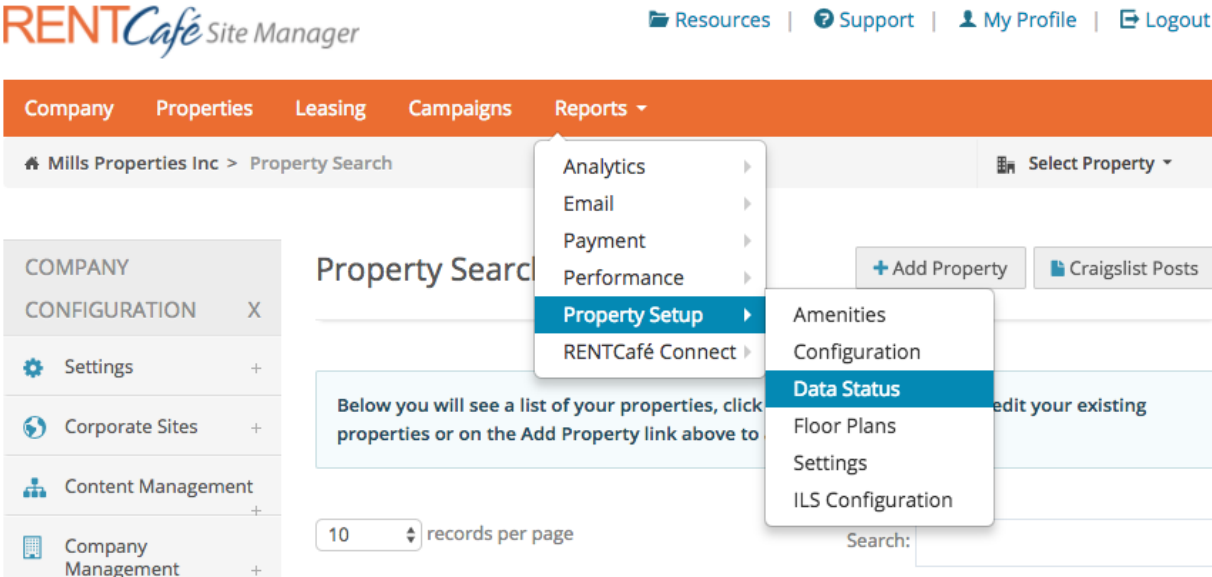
RENTCafé Site Manager

Resources | Support | My Profile | Logout

Company Properties Leasing Campaigns Reports

Mills Properties Inc > Property Search

Select Property

Analytics
Email
Payment
Performance
Property Setup
RENTCafé Connect

Amenities
Configuration
Data Status
Floor Plans
Settings
ILS Configuration

COMPANY CONFIGURATION X

Settings +

Corporate Sites +

Content Management +

Company Management +

Property Searc

+ Add Property

Craigslist Posts

Below you will see a list of your properties, click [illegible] edit your existing properties or on the Add Property link above to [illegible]

10 records per page

Search: